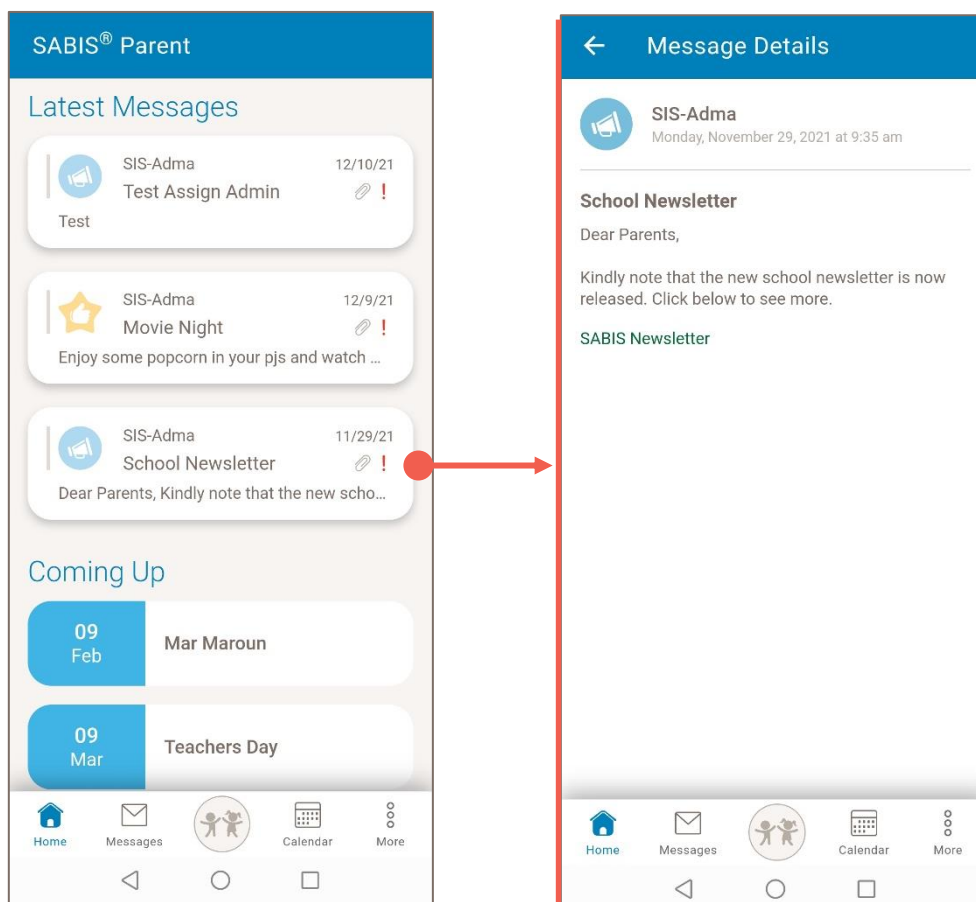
SABIS® Parent

Latest Messages

SIS-Adma 12/10/21
Test Assign Admin !
Test

SIS-Adma 12/9/21
Movie Night !
Enjoy some popcorn in your pjs and watch ...

SIS-Adma 11/29/21
School Newsletter !
Dear Parents, Kindly note that the new scho...

Coming Up

09 Feb Mar Maroun

09 Mar Teachers Day

Home Messages Calendar More

Message Details

SIS-Adma
Monday, November 29, 2021 at 9:35 am

School Newsletter

Dear Parents,

Kindly note that the new school newsletter is now released. Click below to see more.

SABIS Newsletter

Home Messages Calendar More